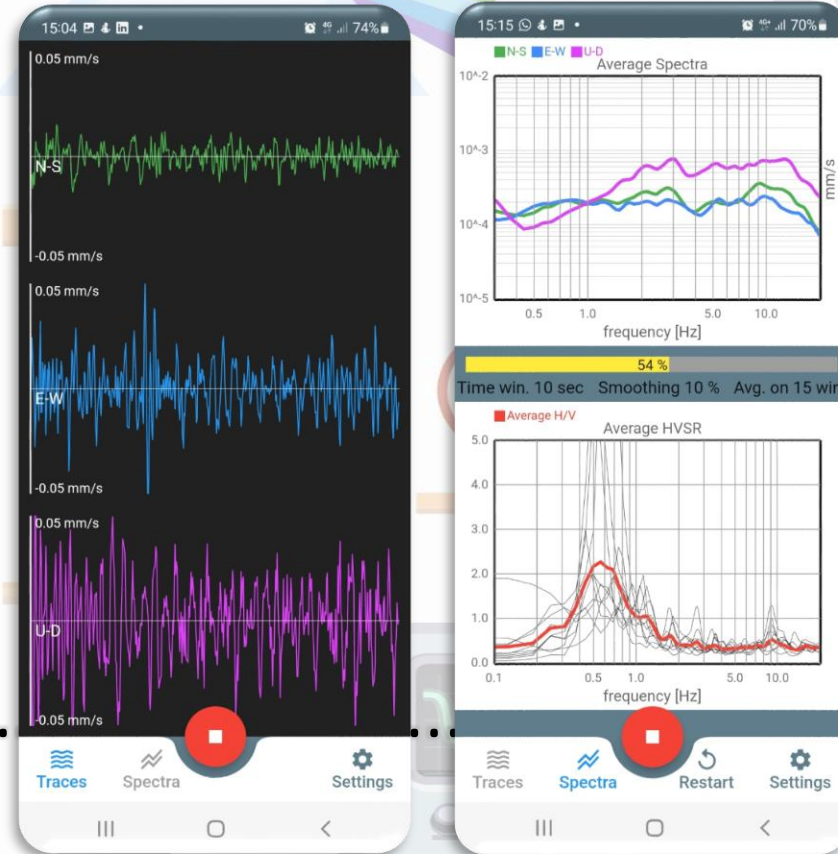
15:04 74%

0.05 mm/s
N-S
-0.05 mm/s

0.05 mm/s
E-W
-0.05 mm/s

0.05 mm/s
U-D
-0.05 mm/s

Traces Spectra Settings

15:15 70%

N-S E-W U-D
Average Spectra
10^-2
10^-3
10^-4
10^-5
mm/s
0.5 1.0 5.0 10.0
frequency [Hz]

54 %
Time win. 10 sec Smoothing 10 % Avg. on 15 wi

Average H/V
Average HVSR
5.0
4.0
3.0
2.0
1.0
0.0
0.1 0.5 1.0 5.0 10.0
frequency [Hz]

Traces Spectra Restart Settings